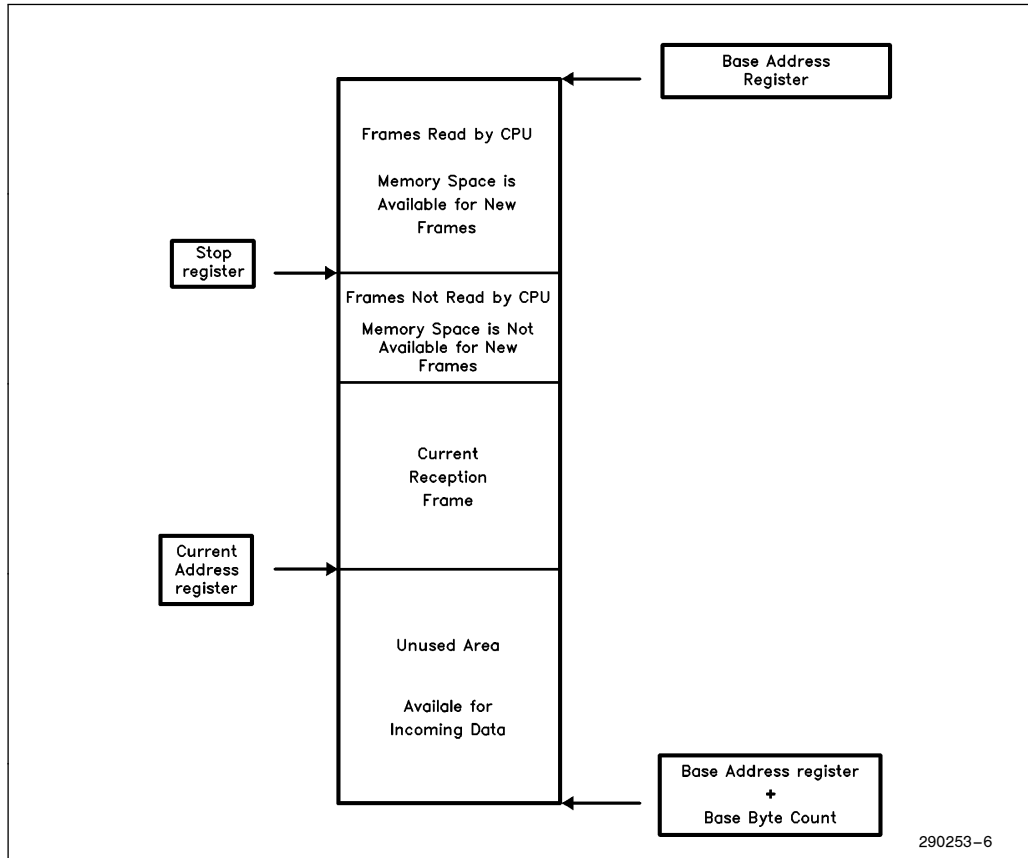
Base Address Register

Frames Read by CPU

Memory Space is Available for New Frames

Stop register

Frames Not Read by CPU

Memory Space is Not Available for New Frames

Current Reception Frame

Current Address register

Unused Area

Availale for Incoming Data

Base Address register + Base Byte Count

290253–6